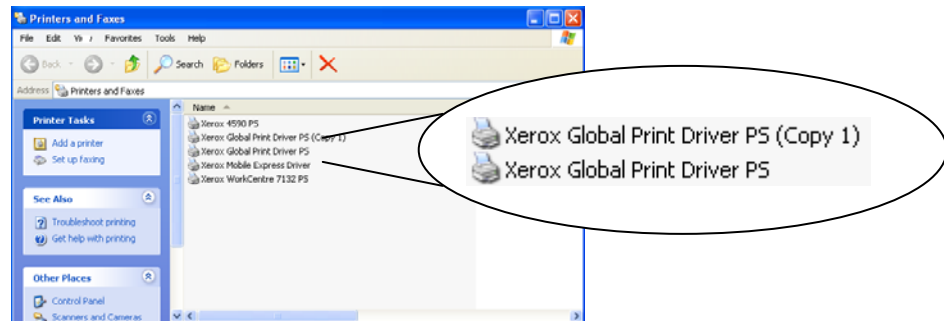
Printers and Faxes

File Edit View Favorites Tools Help

Back Search Folders

Address Printers and Faxes

Printer Tasks

Add a printer
Set up faxing

See Also

Troubleshoot printing
Get help with printing

Other Places

Control Panel
Scanners and Cameras

Name

Xerox 4590 PS
Xerox Global Print Driver PS (Copy 1)
Xerox Global Print Driver PS
Xerox Mobile Express Driver
Xerox WorkCentre 7132 PS

Xerox Global Print Driver PS (Copy 1)
Xerox Global Print Driver PS